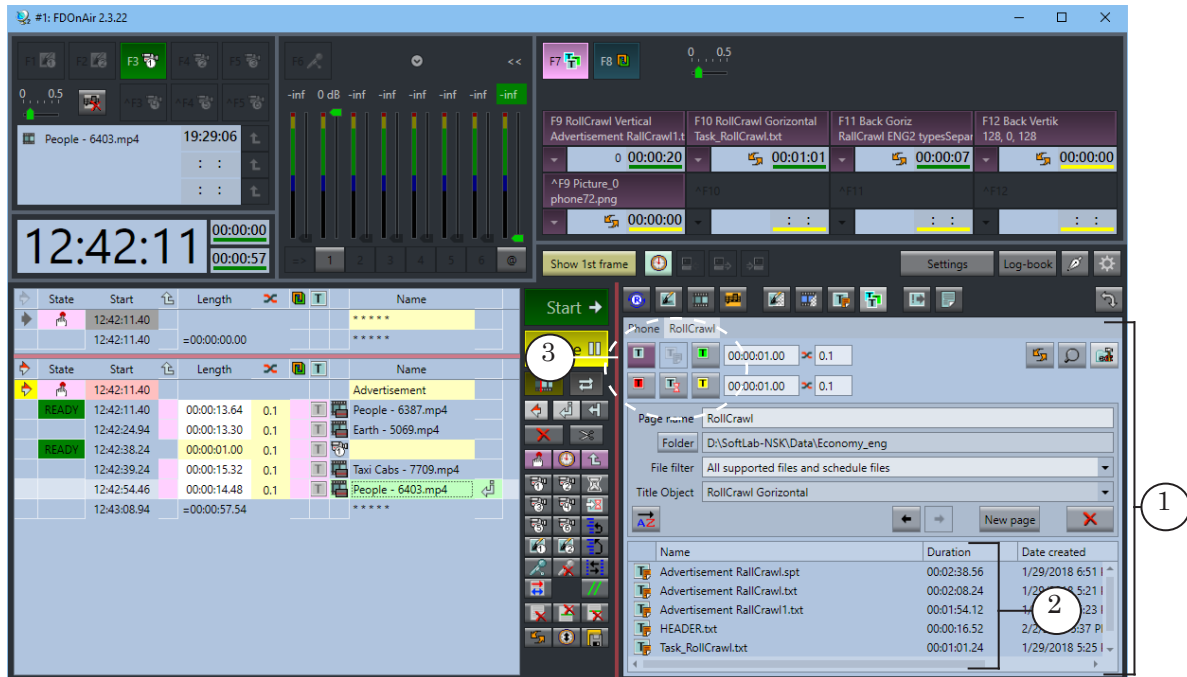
#1: FDOnAir 2.3.22

F1 F2 F3 F4 F5
0 0.5
^F3 ^F4 ^F5
People - 6403.mp4 19:29:06
: :
: :
12:42:11 00:00:00 00:00:57

F6 <<
-inf 0 dB -inf -inf -inf -inf -inf
1 2 3 4 5 6

F7 F8
0 0.5

F9 RollCrawl Vertical Advertisement RallCrawl1.t 0 00:00:20
F10 RollCrawl Gorizontal Task_RollCrawl.txt 00:01:01
F11 Back Goriz RallCrawl ENG2 typesSepar 00:00:07
F12 Back Vertik 128, 0, 128 00:00:00
^F9 Picture_0 phone72.png 00:00:00
^F10 : :
^F11 : :
^F12 : :

Show 1st frame Settings Log-book

| State | Start | Length | | | | Name |
|---|---|---|---|---|---|---|
| | 12:42:11.40 | | | | | ***** |
| | 12:42:11.40 | =00:00:00.00 | | | | ***** |

| State | Start | Length | | | | Name |
|---|---|---|---|---|---|---|
| | 12:42:11.40 | | | | | Advertisement |
| READY | 12:42:11.40 | 00:00:13.64 | 0.1 | | T | People - 6387.mp4 |
| | 12:42:24.94 | 00:00:13.30 | 0.1 | | T | Earth - 5069.mp4 |
| READY | 12:42:38.24 | 00:00:01.00 | 0.1 | | | |
| | 12:42:39.24 | 00:00:15.32 | 0.1 | | T | Taxi Cabs - 7709.mp4 |
| | 12:42:54.46 | 00:00:14.48 | 0.1 | | T | People - 6403.mp4 |
| | 12:43:08.94 | =00:00:57.54 | | | | ***** |

Start
3

Phone RollCrawl
00:00:01.00 0.1
00:00:01.00 0.1
Page name RollCrawl
Folder D:\SoftLab-NSK\Data\Economy_eng
File filter All supported files and schedule files
Title Object RollCrawl Gorizontal
New page

| Name | Duration | Date created |
|---|---|---|
| Advertisement RallCrawl.spt | 00:02:38.56 | 1/29/2018 6:51 |
| Advertisement RallCrawl.txt | 00:02:08.24 | 1/29/2018 5:21 |
| Advertisement RallCrawl1.txt | 00:01:54.12 | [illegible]:23 |
| HEADER.txt | 00:00:16.52 | 2/2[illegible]:37 P |
| Task_RollCrawl.txt | 00:01:01.24 | 1/29/2018 5:25 |

1
2